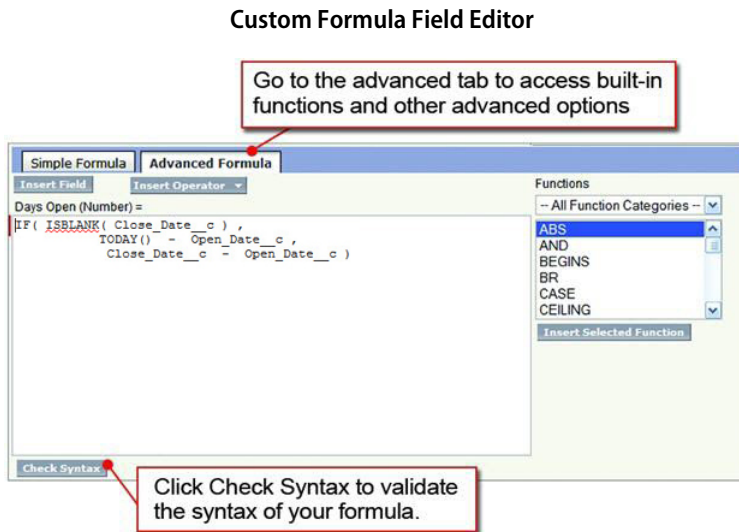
Custom Formula Field Editor

Go to the advanced tab to access built-in functions and other advanced options

Simple Formula | Advanced Formula

Insert Field

Insert Operator

Days Open (Number) =

IF( ISBLANK( Close_Date__c ) ,
TODAY() - Open_Date__c ,
Close_Date__c - Open_Date__c )

Functions

-- All Function Categories --

ABS
AND
BEGINS
BR
CASE
CEILING

Insert Selected Function

Check Syntax

Click Check Syntax to validate the syntax of your formula.